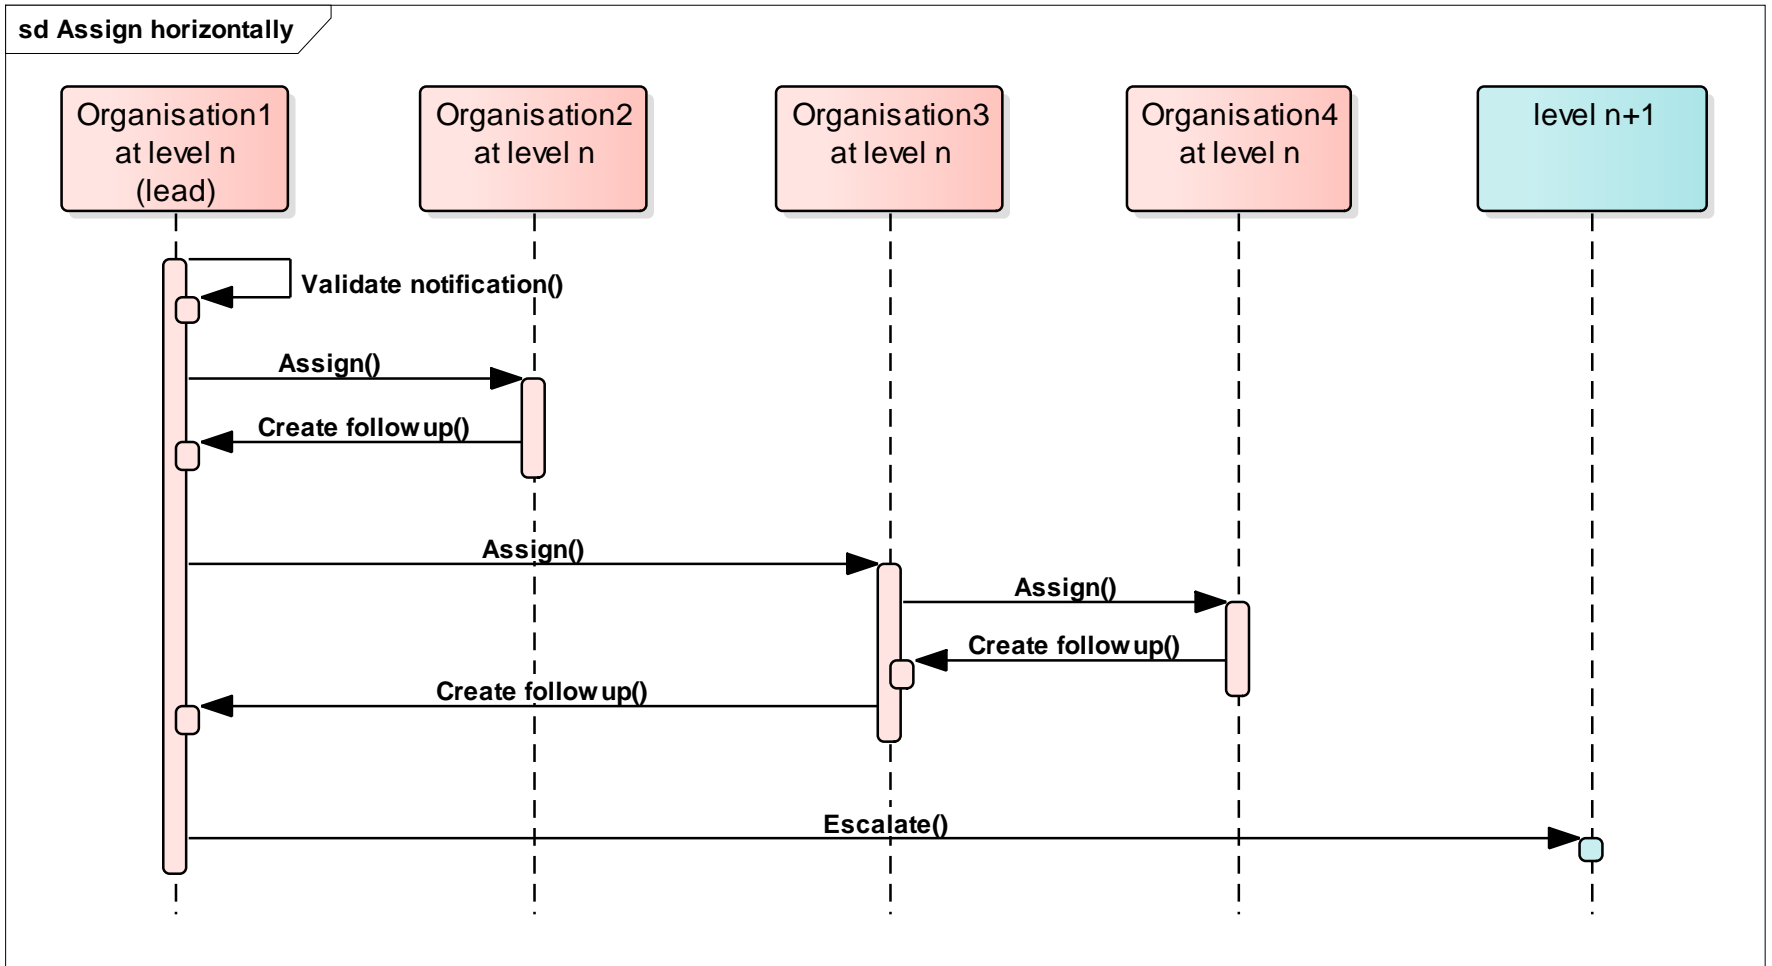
sd Assign horizontally

Organisation1 at level n (lead)

Organisation2 at level n

Organisation3 at level n

Organisation4 at level n

level n+1

Validate notification()

Assign()

Create follow up()

Assign()

Assign()

Create follow up()

Create follow up()

Escalate()